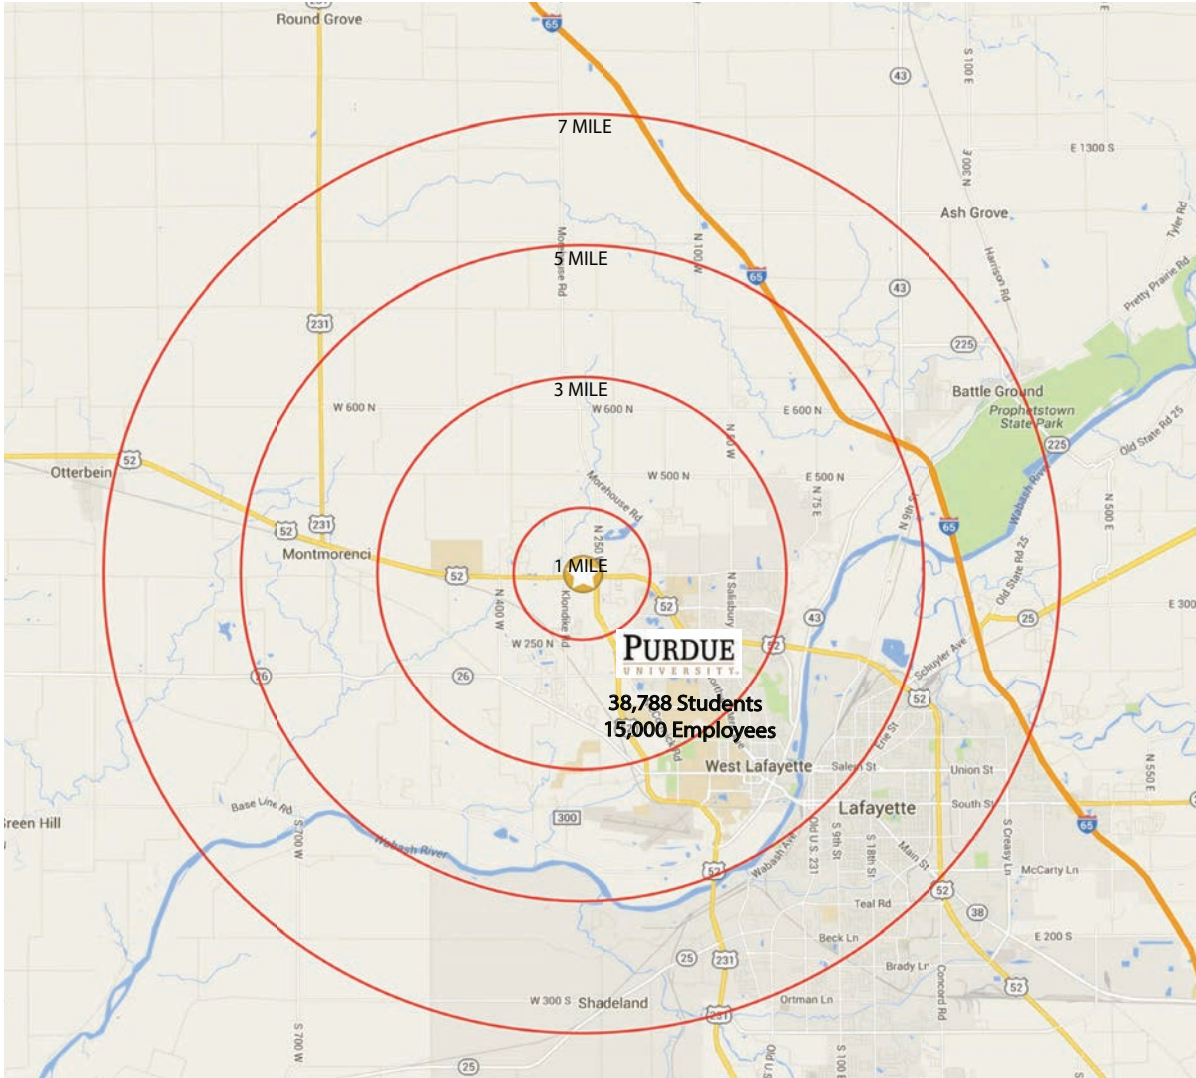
Round Grove
65
43
S 100 E
7 MILE
E 1300 S
N 300 E
Ash Grove
Tyler Rd
5 MILE
Morehouse Rd
N 100 W
65
Harrison Rd
Pretty Prairie Rd
43
231
225
3 MILE
Battle Ground
W 600 N
W 600 N
E 600 N
Prophetstown State Park
Old State Rd 25
N 50 W
225
Otterbein
52
W 500 N
E 500 N
N 75 E
Morehouse Rd
N 500 E
N 9th St
Wabash River
52
231
65
Montmorenci
N 250
1 MILE
Old State Rd 25
52
52
N Salisbury
E 300
N 400 W
Klondike Rd
43
25
W 250 N
52
PURDUE
UNIVERSITY.
Schuyler Ave
26
26
38,788 Students
52
15,000 Employees
Erie St
West Lafayette
Salem St
Union St
Base Line Rd
Lafayette
South St
N 550 E
Green Hill
300
S 700 W
Wabash River
Wabash Ave
Old U.S. 231
S 9th St
S 18th St
Main St
S Creasy Ln
65
McCarty Ln
52
52
Teal Rd
38
Beck Ln
E 200 S
25
231
Brady Ln
52
W 300 S
Shadeland
Ortman Ln
Concord Rd
231
S 700 W
25
Old US 231
S 100